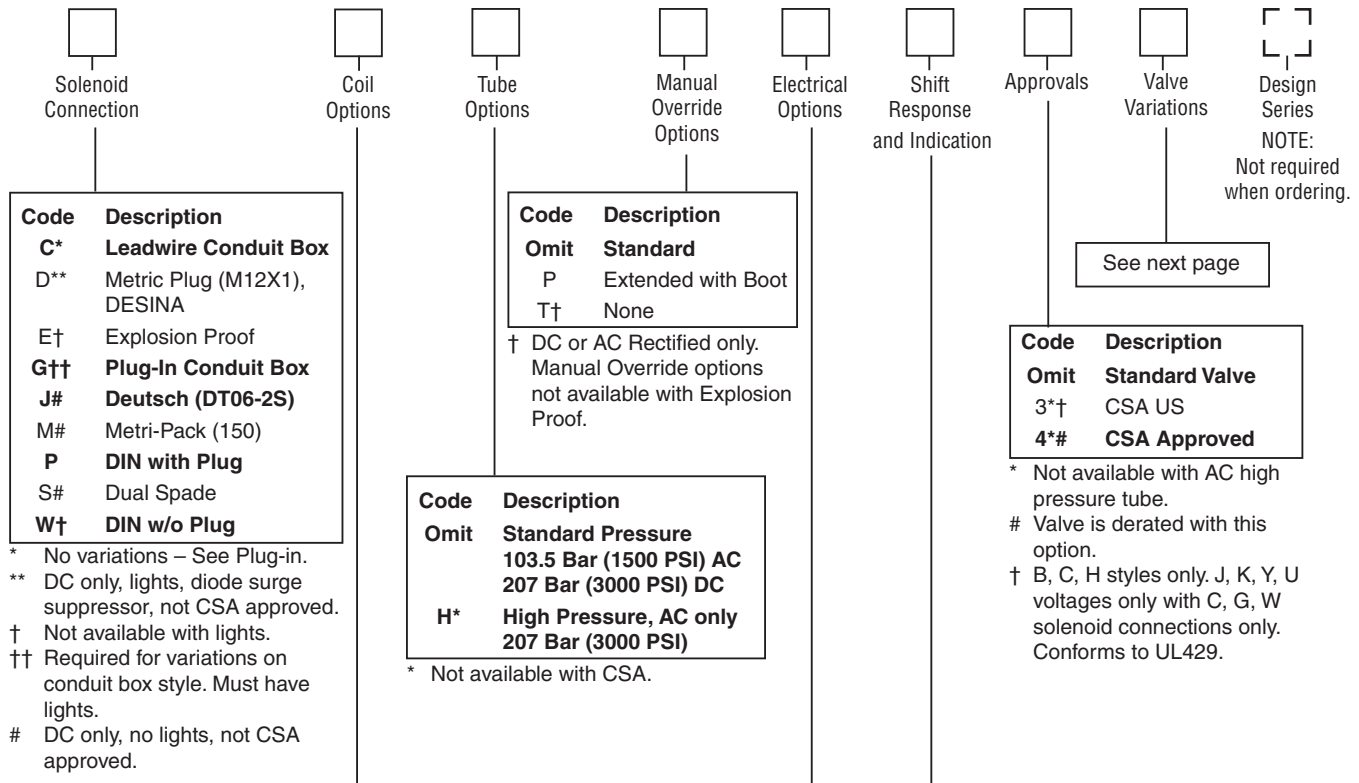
Solenoid Connection

Coil Options

Tube Options

Manual Override Options

Electrical Options

Shift Response and Indication

Approvals

Valve Variations

Design Series

NOTE: Not required when ordering.

| Code | Description |
|---|---|
| C* | Leadwire Conduit Box |
| D** | Metric Plug (M12X1), DESINA |
| E† | Explosion Proof |
| G†† | Plug-In Conduit Box |
| J# | Deutsch (DT06-2S) |
| M# | Metri-Pack (150) |
| P | DIN with Plug |
| S# | Dual Spade |
| W† | DIN w/o Plug |

\* No variations – See Plug-in.
\*\* DC only, lights, diode surge suppressor, not CSA approved.
† Not available with lights.
†† Required for variations on conduit box style. Must have lights.
# DC only, no lights, not CSA approved.

| Code | Description |
|---|---|
| Omit | Standard |
| P | Extended with Boot |
| T† | None |

† DC or AC Rectified only. Manual Override options not available with Explosion Proof.

| Code | Description |
|---|---|
| Omit | Standard Pressure 103.5 Bar (1500 PSI) AC 207 Bar (3000 PSI) DC |
| H* | High Pressure, AC only 207 Bar (3000 PSI) |

\* Not available with CSA.

See next page

| Code | Description |
|---|---|
| Omit | Standard Valve |
| 3*† | CSA US |
| 4*# | CSA Approved |

\* Not available with AC high pressure tube.
# Valve is derated with this option.
† B, C, H styles only. J, K, Y, U voltages only with C, G, W solenoid connections only. Conforms to UL429.